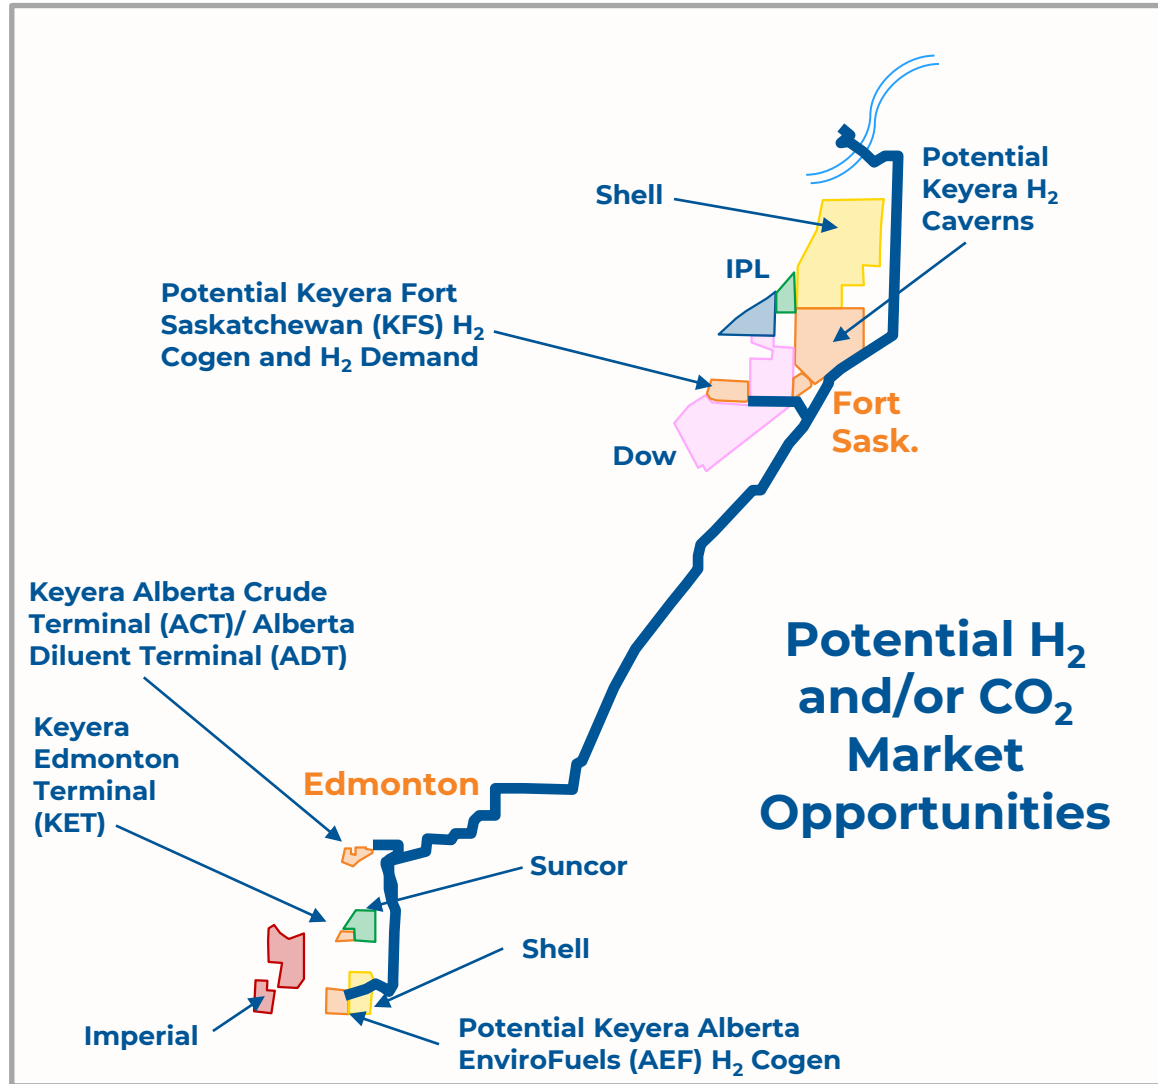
Shell

Potential Keyera $H_2$ Caverns

IPL

Potential Keyera Fort Saskatchewan (KFS) $H_2$ Cogen and $H_2$ Demand

Fort Sask.

Dow

Keyera Alberta Crude Terminal (ACT)/ Alberta Diluent Terminal (ADT)

Potential $H_2$ and/or $CO_2$ Market Opportunities

Keyera Edmonton Terminal (KET)

Edmonton

Suncor

Shell

Imperial

Potential Keyera Alberta EnviroFuels (AEF) $H_2$ Cogen